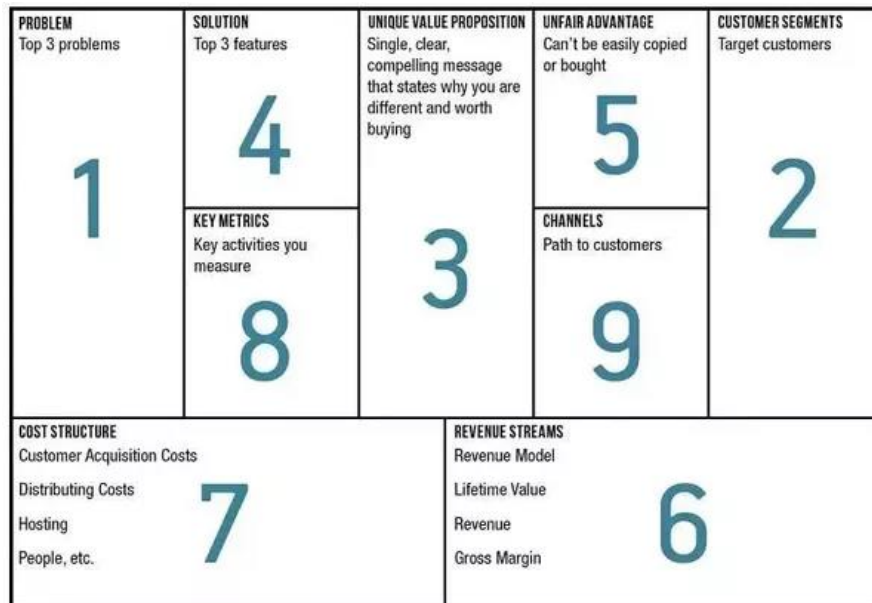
PROBLEM
Top 3 problems

1

SOLUTION
Top 3 features

4

KEY METRICS
Key activities you measure

8

UNIQUE VALUE PROPOSITION
Single, clear, compelling message that states why you are different and worth buying

3

UNFAIR ADVANTAGE
Can't be easily copied or bought

5

CHANNELS
Path to customers

9

CUSTOMER SEGMENTS
Target customers

2

COST STRUCTURE
Customer Acquisition Costs

Distributing Costs

Hosting

People, etc.

7

REVENUE STREAMS
Revenue Model

Lifetime Value

Revenue

Gross Margin

6